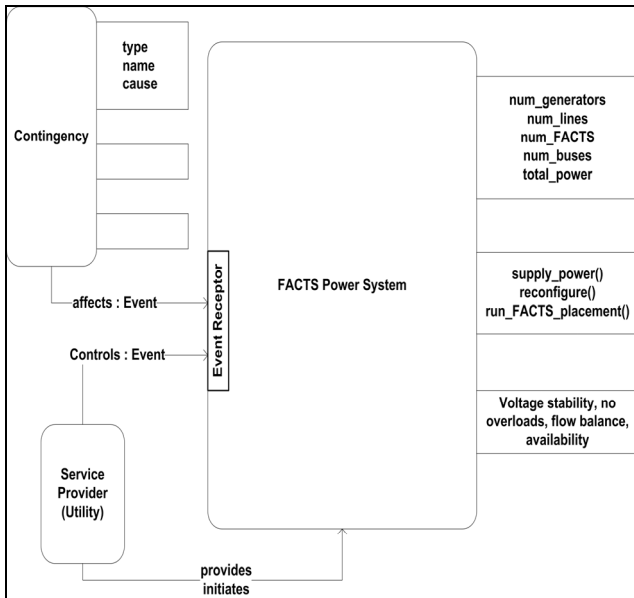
type
name
cause

Contingency

affects : Event

Controls : Event

Event Receptor

FACTS Power System

num_generators
num_lines
num_FACTS
num_buses
total_power

supply_power()
reconfigure()
run_FACTS_placement()

Voltage stability, no overloads, flow balance, availability

Service Provider (Utility)

provides
initiates